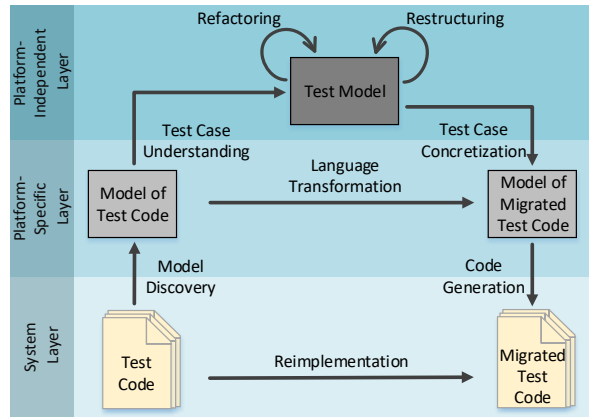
Platform-Independent Layer

Refactoring

Restructuring

Test Model

Test Case Understanding

Test Case Concretization

Platform-Specific Layer

Model of Test Code

Language Transformation

Model of Migrated Test Code

System Layer

Model Discovery

Code Generation

Test Code

Reimplementation

Migrated Test Code